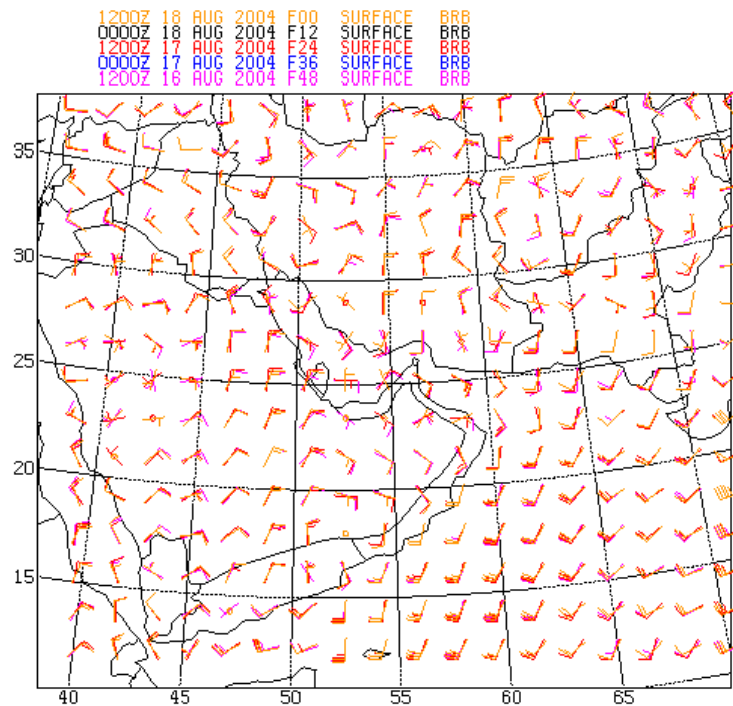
1200Z 18 AUG 2004 F00 SURFACE BRB
0000Z 18 AUG 2004 F12 SURFACE BRB
1200Z 17 AUG 2004 F24 SURFACE BRB
0000Z 17 AUG 2004 F36 SURFACE BRB
1200Z 16 AUG 2004 F48 SURFACE BRB

35
30
25
20
15

40 45 50 55 60 65